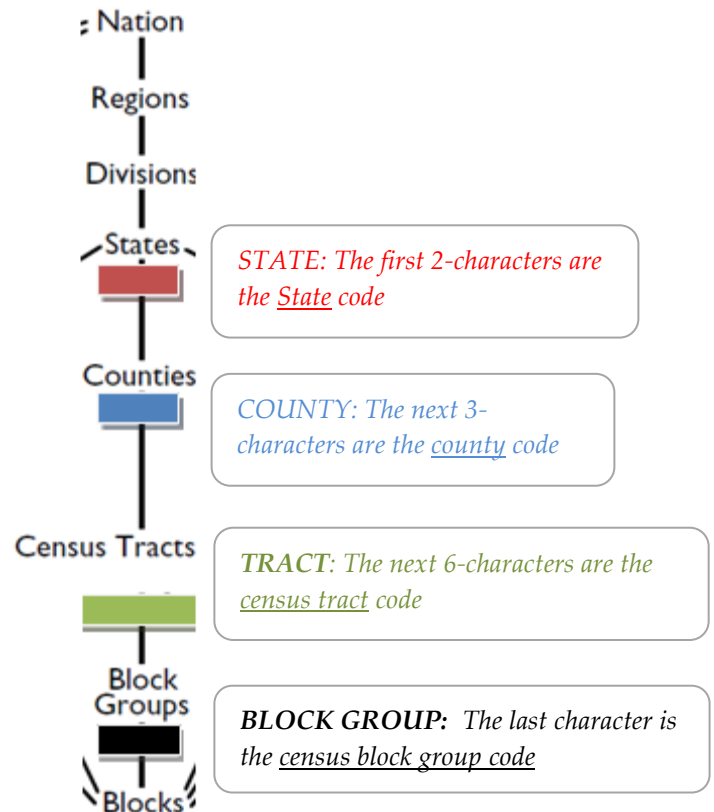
Nation

Regions

Divisions

States

STATE: The first 2-characters are the State code

Counties

COUNTY: The next 3-characters are the county code

Census Tracts

TRACT: The next 6-characters are the census tract code

Block Groups

BLOCK GROUP: The last character is the census block group code

Blocks